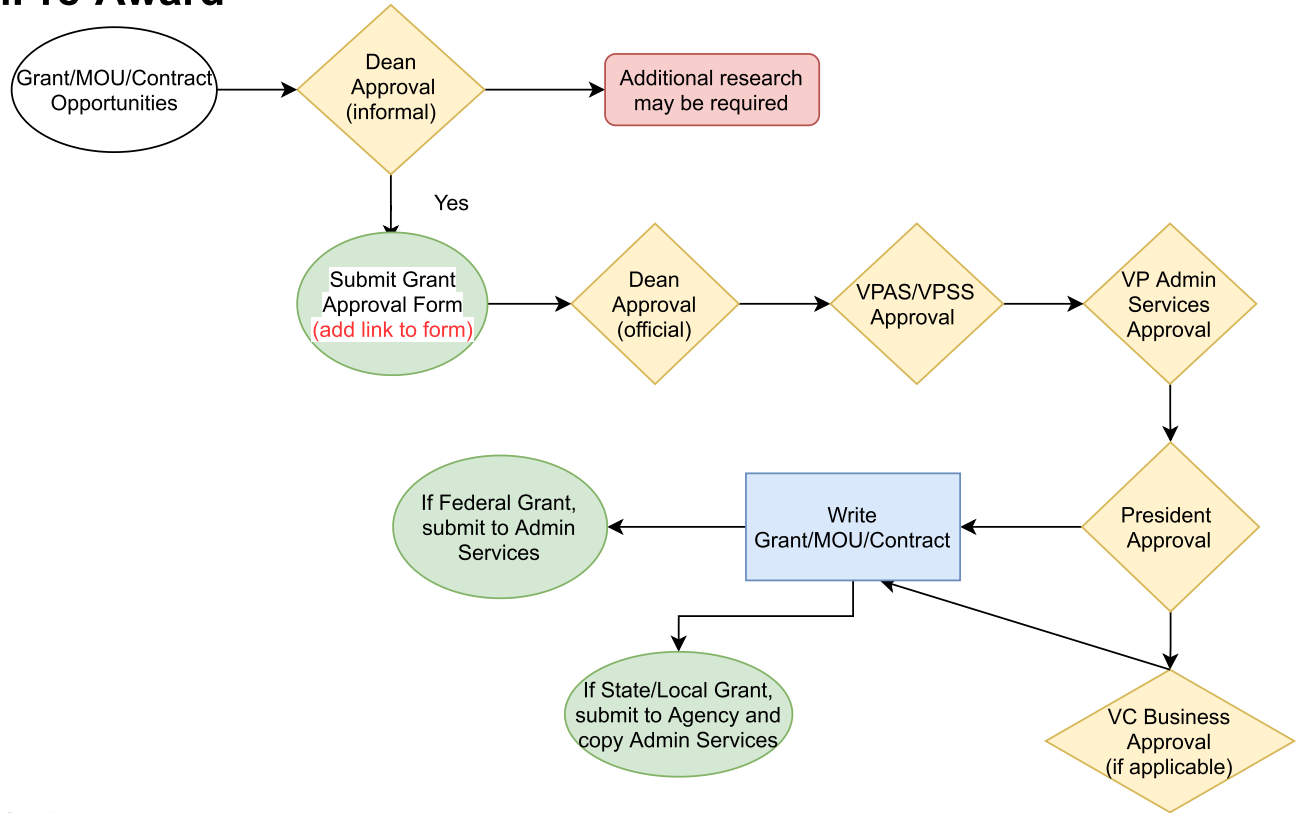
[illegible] Award

Grant/MOU/Contract Opportunities

Dean Approval (informal)

Additional research may be required

Yes

Submit Grant Approval Form (add link to form)

Dean Approval (official)

VPAS/VPSS Approval

VP Admin Services Approval

President Approval

Write Grant/MOU/Contract

If Federal Grant, submit to Admin Services

If State/Local Grant, submit to Agency and copy Admin Services

VC Business Approval (if applicable)